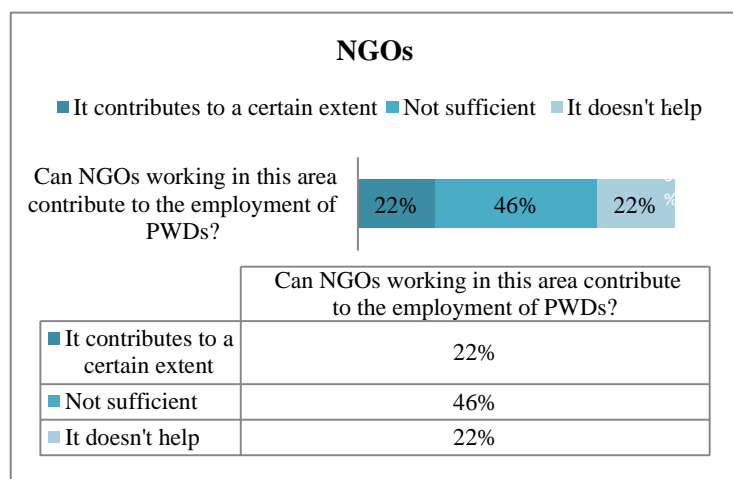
NGOs

It contributes to a certain extent Not sufficient It doesn't help

Can NGOs working in this area contribute to the employment of PWDs?

22% 46% 22%

| | Can NGOs working in this area contribute to the employment of PWDs? |
|---|---|
| It contributes to a certain extent | 22% |
| Not sufficient | 46% |
| It doesn't help | 22% |